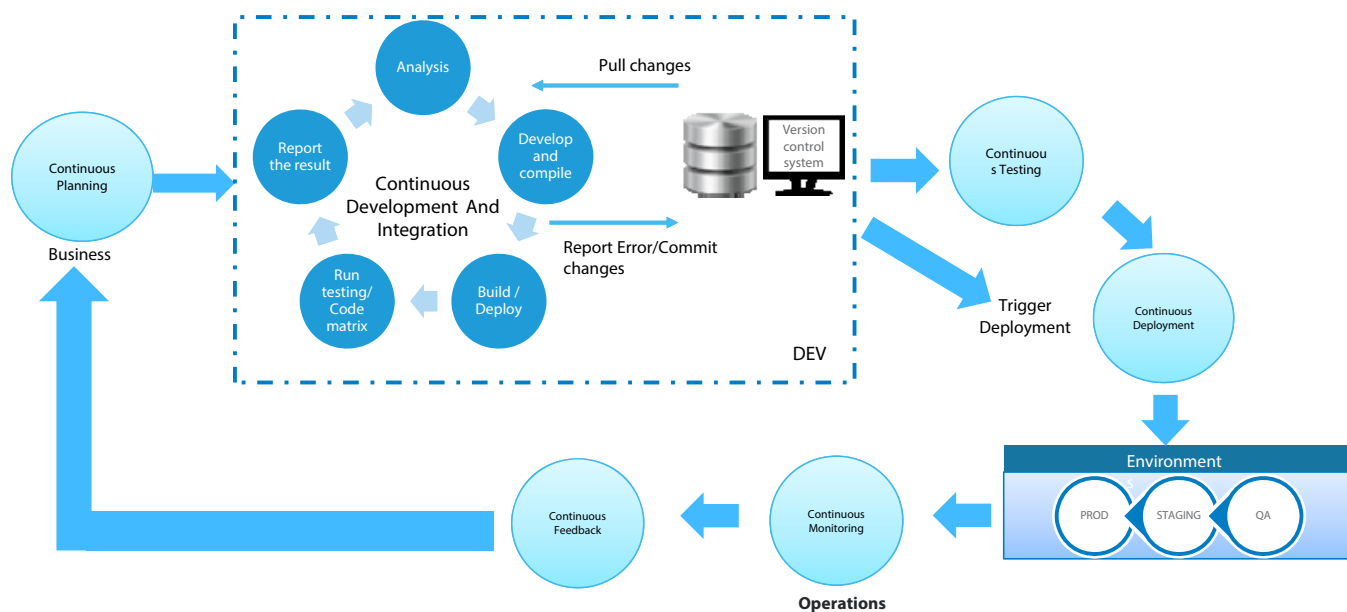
Continuous Planning

Business

Analysis

Pull changes

Report the result

Develop and compile

Version control system

Continuous Development And Integration

Report Error/Commit changes

Run testing/ Code matrix

Build / Deploy

DEV

Continuou s Testing

Trigger Deployment

Continuous Deployment

Environment
s

PROD

STAGING

QA

Continuous Feedback

Continuous Monitoring

Operations